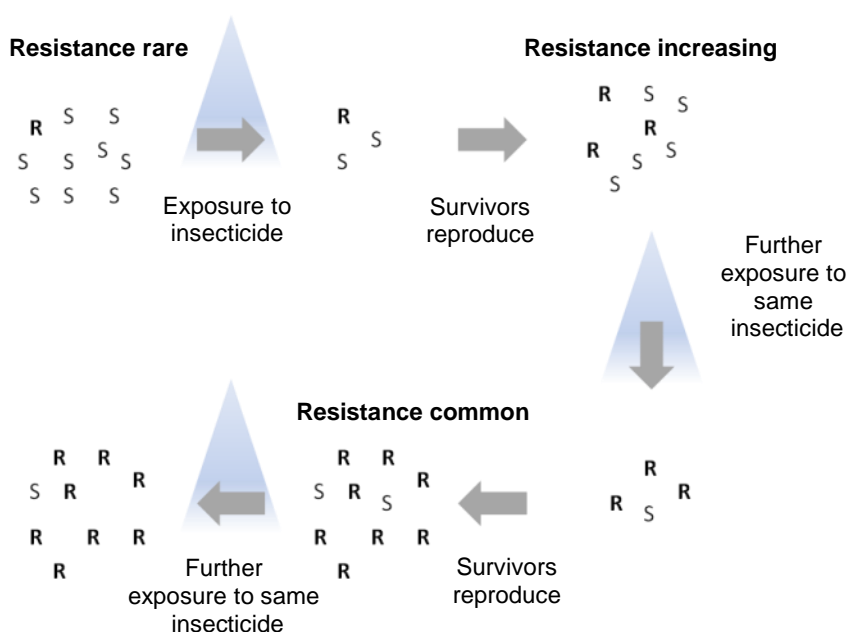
Resistance rare

R S S
S S S S
S S S

Exposure to insecticide

R
S S

Survivors reproduce

Resistance increasing

R S S
R
R S S
S

Further exposure to same insecticide

R
R R
S

Survivors reproduce

Resistance common

R R
S R S R
R R R
R

Further exposure to same insecticide

R R
S R R
R R R
R